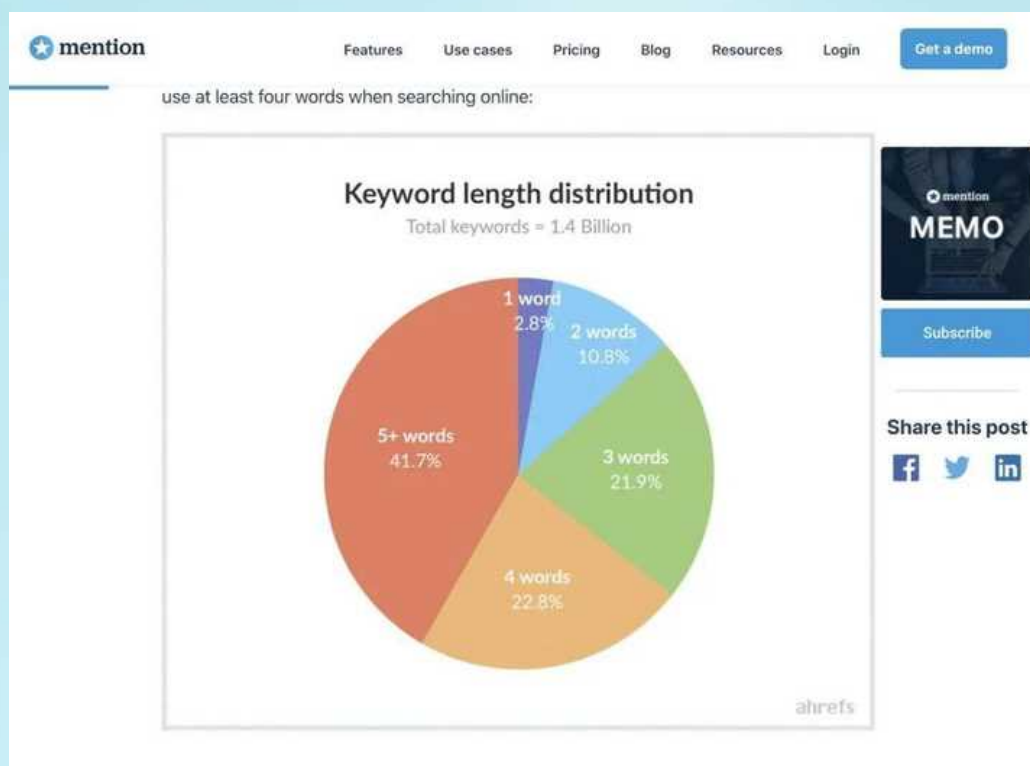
mention

Features Use cases Pricing Blog Resources Login Get a demo

use at least four words when searching online:

Keyword length distribution
Total keywords = 1.4 Billion

1 word 2.8%
2 words 10.8%
3 words 21.9%
4 words 22.8%
5+ words 41.7%

ahrefs

mention
MEMO

Subscribe

Share this post